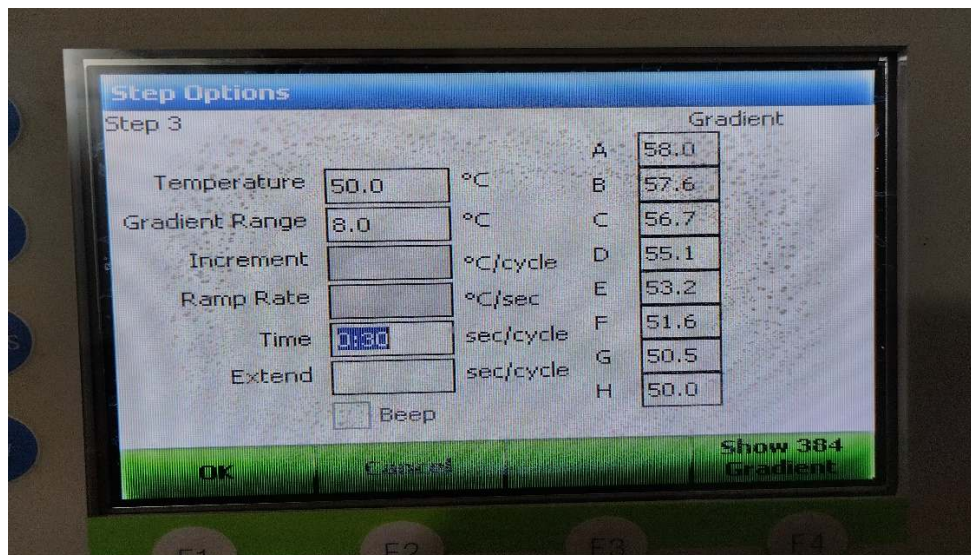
Step Options

Step 3

Gradient

| | |
|---|---|
| A | 58.0 |
| B | 57.6 |
| C | 56.7 |
| D | 55.1 |
| E | 53.2 |
| F | 51.6 |
| G | 50.5 |
| H | 50.0 |

Temperature 50.0 °C

Gradient Range 8.0 °C

Increment °C/cycle

Ramp Rate °C/sec

Time 0:30 sec/cycle

Extend sec/cycle

Beep

OK

Cancel

Show 384 Gradient

F1 F2 F3 F4